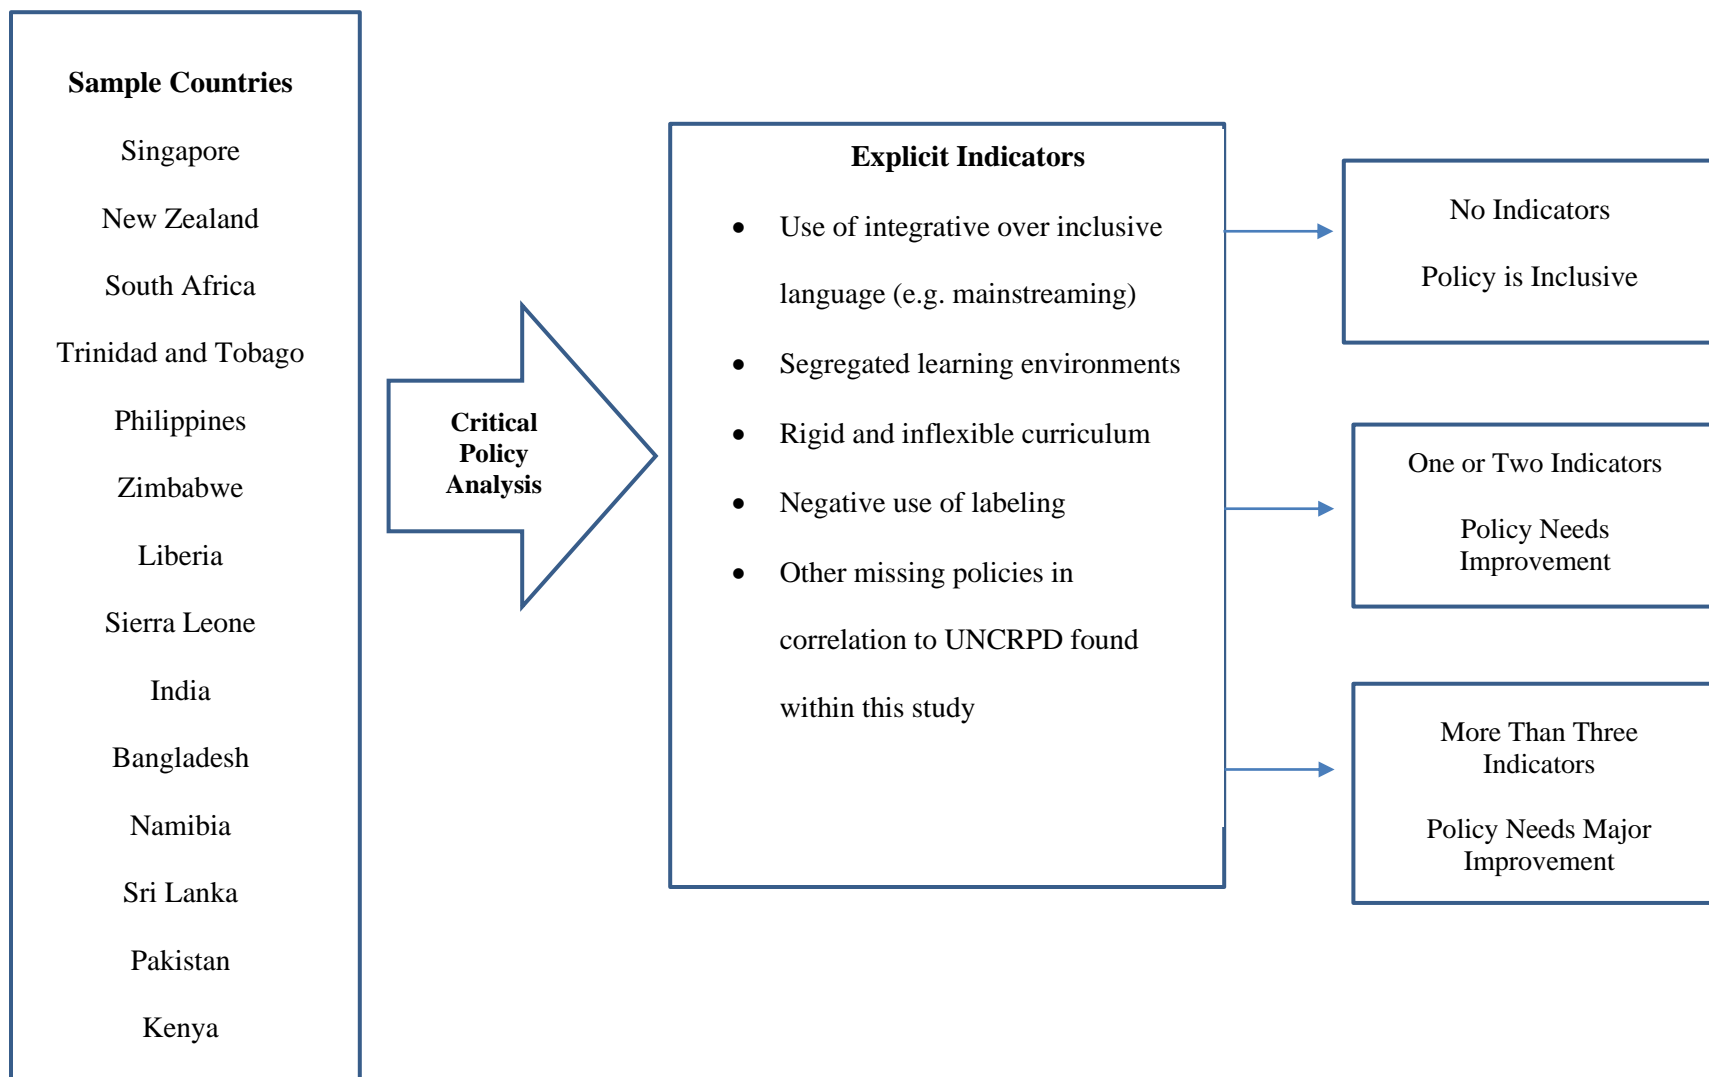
Sample Countries

Singapore

New Zealand

South Africa

Trinidad and Tobago

Philippines

Zimbabwe

Liberia

Sierra Leone

India

Bangladesh

Namibia

Sri Lanka

Pakistan

Kenya

Critical Policy Analysis

Explicit Indicators

- Use of integrative over inclusive language (e.g. mainstreaming)
- Segregated learning environments
- Rigid and inflexible curriculum
- Negative use of labeling
- Other missing policies in correlation to UNCRPD found within this study

No Indicators

Policy is Inclusive

One or Two Indicators

Policy Needs Improvement

More Than Three Indicators

Policy Needs Major Improvement